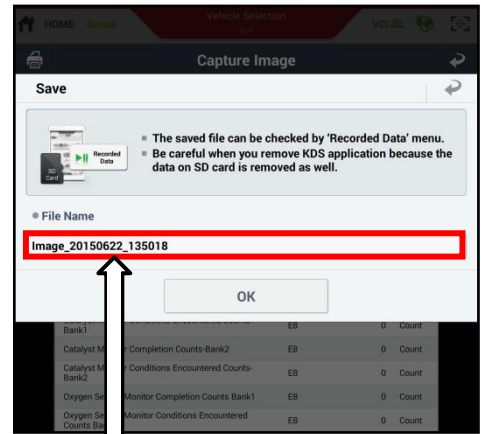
HOME Settings Vehicle Selection Set VCI SL

Capture Image

Save

SD Card Recorded Data

• The saved file can be checked by 'Recorded Data' menu.
• Be careful when you remove KDS application because the data on SD card is removed as well.

File Name

Image_20150622_135018

OK

| Bank1 | E8 | 0 | Count |
|---|---|---|---|
| Catalyst M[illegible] Completion Counts-Bank2 | E8 | 0 | Count |
| Catalyst M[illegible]r Conditions Encountered Counts-Bank2 | E8 | 0 | Count |
| Oxygen Se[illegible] Monitor Completion Counts Bank1 | E8 | 0 | Count |
| Oxygen Se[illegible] Monitor Conditions Encountered Counts Ba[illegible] | E8 | 0 | Count |